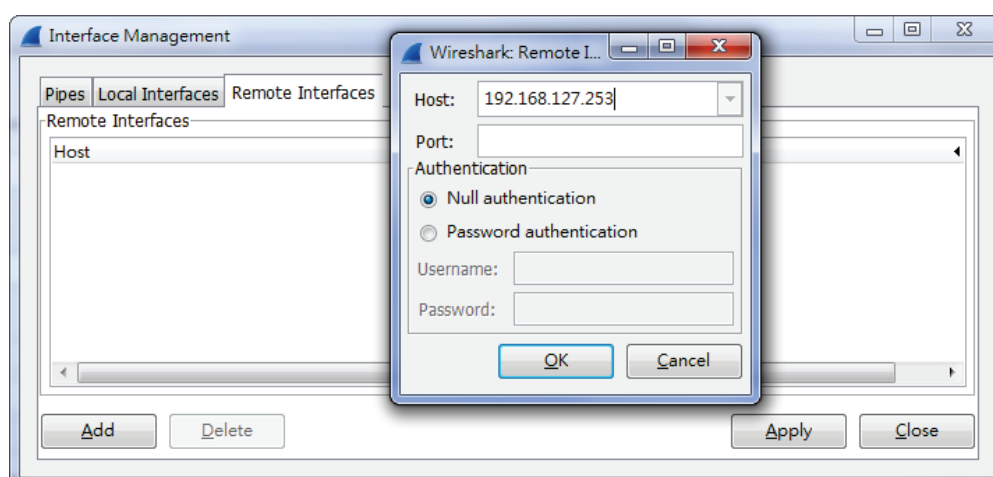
Interface Management

Pipes | Local Interfaces | Remote Interfaces

Remote Interfaces

Host

Add | Delete | Apply | Close

Wireshark: Remote I...

Host: 192.168.127.253

Port:

Authentication

Null authentication

Password authentication

Username:

Password:

OK | Cancel